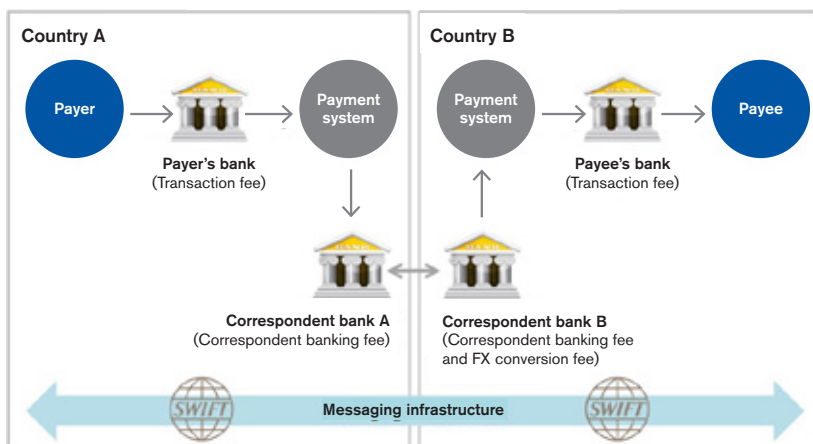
Country A

Payer

Payment system

Payer's bank
(Transaction fee)

Correspondent bank A
(Correspondent banking fee)

Country B

Payment system

Payee

Payee's bank
(Transaction fee)

Correspondent bank B
(Correspondent banking fee and FX conversion fee)

SWIFT

Messaging infrastructure

SWIFT